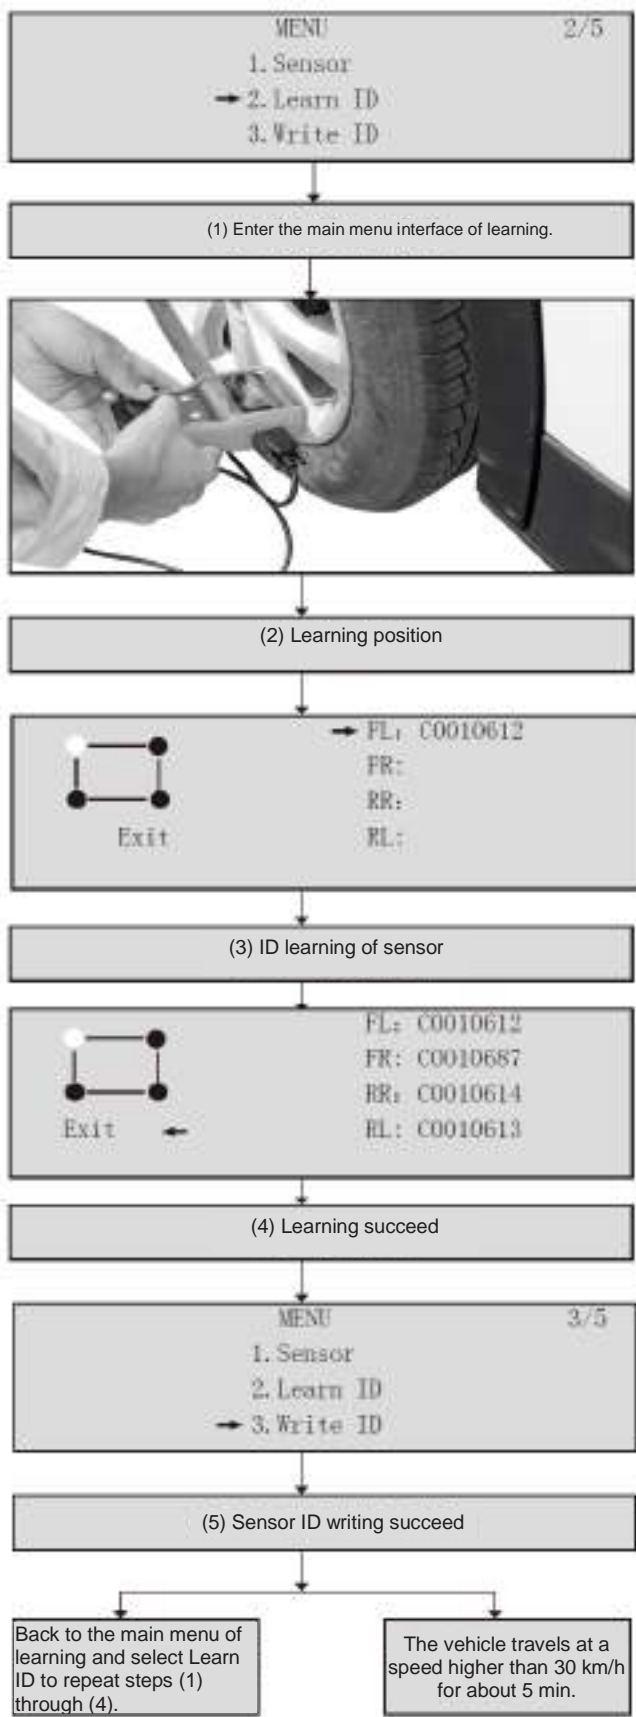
MENU 2/5
1. Sensor
→ 2. Learn ID
3. Write ID

(1) Enter the main menu interface of learning.

(2) Learning position

→ FL: C0010612
FR:
RR:
RL:
Exit

(3) ID learning of sensor

FL: C0010612
FR: C0010687
RR: C0010614
RL: C0010613
Exit ←

(4) Learning succeed

MENU 3/5
1. Sensor
2. Learn ID
→ 3. Write ID

(5) Sensor ID writing succeed

Back to the main menu of learning and select Learn ID to repeat steps (1) through (4).

The vehicle travels at a speed higher than 30 km/h for about 5 min.